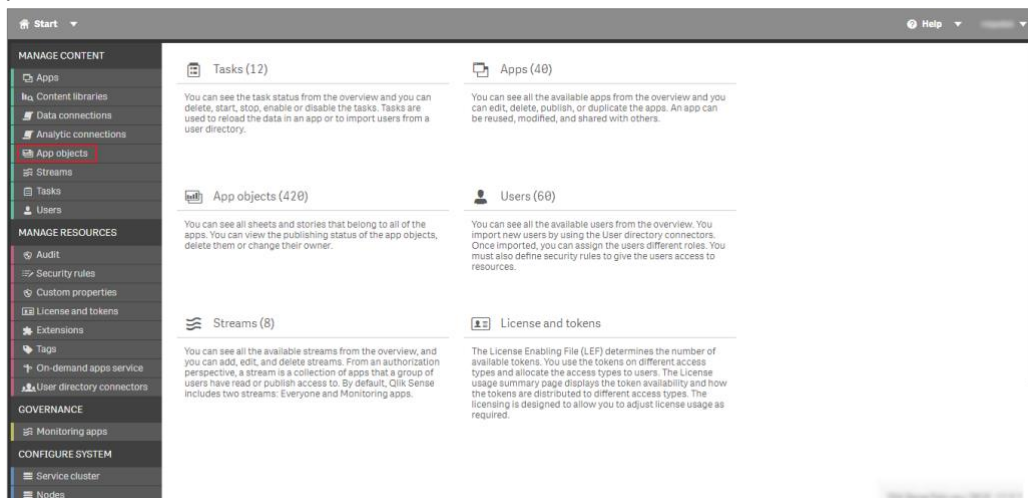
Start

Help

MANAGE CONTENT
Apps
Content libraries
Data connections
Analytic connections
App objects
Streams
Tasks
Users
MANAGE RESOURCES
Audit
Security rules
Custom properties
License and tokens
Extensions
Tags
On-demand apps service
User directory connectors
GOVERNANCE
Monitoring apps
CONFIGURE SYSTEM
Service cluster
Nodes

Tasks (12)

You can see the task status from the overview and you can delete, start, stop, enable or disable the tasks. Tasks are used to reload the data in an app or to import users from a user directory.

Apps (40)

You can see all the available apps from the overview and you can edit, delete, publish, or duplicate the apps. An app can be reused, modified, and shared with others.

App objects (420)

You can see all sheets and stories that belong to all of the apps. You can view the publishing status of the app objects, delete them or change their owner.

Users (60)

You can see all the available users from the overview. You import new users by using the User directory connectors. Once imported, you can assign the users different roles. You must also define security rules to give the users access to resources.

Streams (8)

You can see all the available streams from the overview, and you can add, edit, and delete streams. From an authorization perspective, a stream is a collection of apps that a group of users have read or publish access to. By default, Qlik Sense includes two streams: Everyone and Monitoring apps.

License and tokens

The License Enabling File (LEF) determines the number of available tokens. You use the tokens on different access types and allocate the access types to users. The License usage summary page displays the token availability and how the tokens are distributed to different access types. The licensing is designed to allow you to adjust license usage as required.

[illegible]